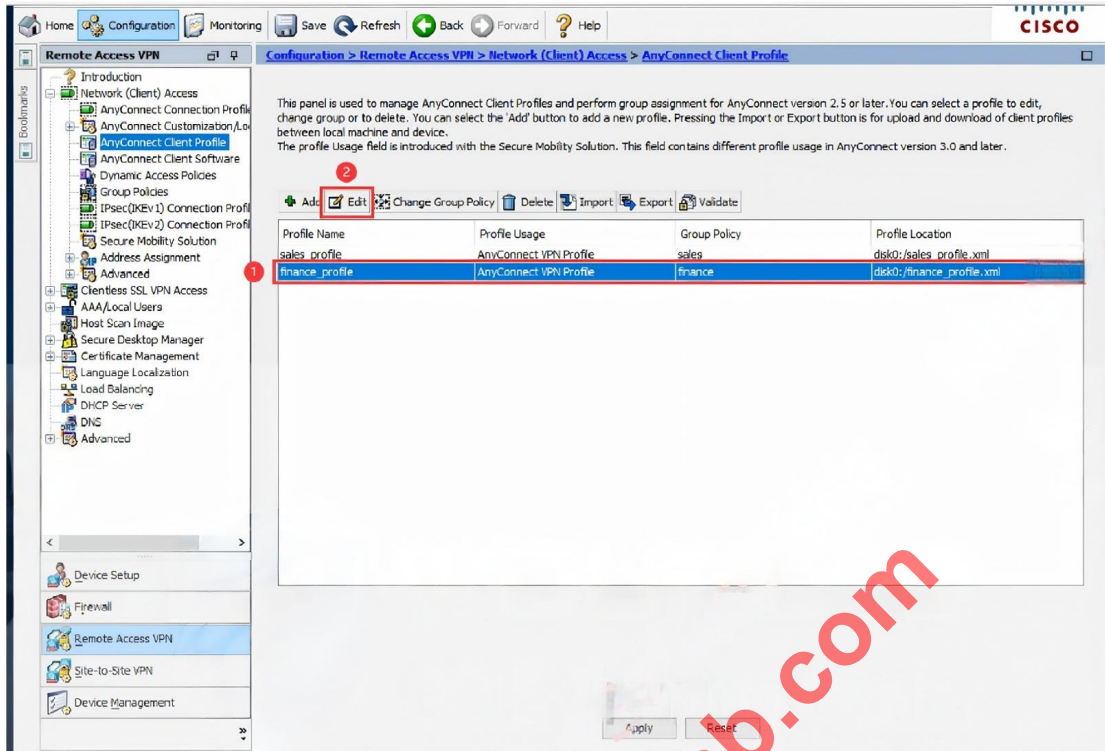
Home Configuration Monitoring Save Refresh Back Forward Help

CISCO

Remote Access VPN

Bookmarks

Introduction
Network (Client) Access
AnyConnect Connection Profil
AnyConnect Customization/Lo
AnyConnect Client Profile
AnyConnect Client Software
Dynamic Access Policies
Group Policies
IPsec(IKEv1) Connection Profil
IPsec(IKEv2) Connection Profil
Secure Mobility Solution
Address Assignment
Advanced
Clientless SSL VPN Access
AAA/Local Users
Host Scan Image
Secure Desktop Manager
Certificate Management
Language Localization
Load Balancing
DHCP Server
DNS
Advanced

Device Setup
Firewall
Remote Access VPN
Site-to-Site VPN
Device Management

Configuration > Remote Access VPN > Network (Client) Access > AnyConnect Client Profile

This panel is used to manage AnyConnect Client Profiles and perform group assignment for AnyConnect version 2.5 or later. You can select a profile to edit, change group or to delete. You can select the 'Add' button to add a new profile. Pressing the Import or Export button is for upload and download of client profiles between local machine and device.
The profile Usage field is introduced with the Secure Mobility Solution. This field contains different profile usage in AnyConnect version 3.0 and later.

2

Add Edit Change Group Policy Delete Import Export Validate

| Profile Name | Profile Usage | Group Policy | Profile Location |
|---|---|---|---|
| sales_profile | AnyConnect VPN Profile | sales | disk0:/sales_profile.xml |
| finance_profile | AnyConnect VPN Profile | finance | disk0:/finance_profile.xml |

1

Apply Reset

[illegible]b.com